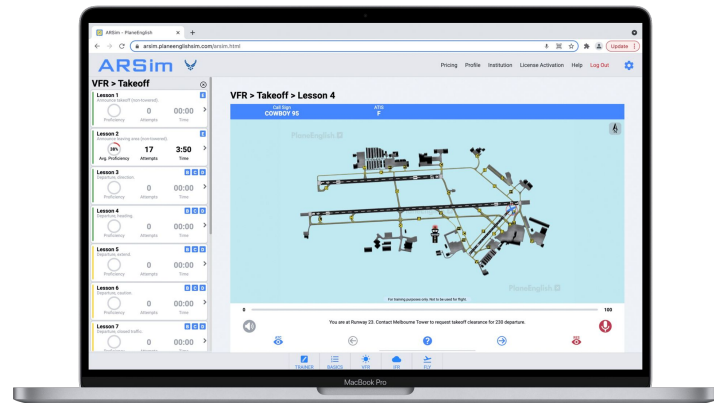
ARSim - PlaneEnglish
arsim.planeenglishsim.com/arsim.html
Update

ARSim

Pricing Profile Institution License Activation Help Log Out

VFR > Takeoff

Lesson 1
Announce takeoff (non-towered)
0 Attempts
00:00 Time
Proficiency

Lesson 2
Announce leaving area (non-towered)
39%
Avg. Proficiency
17 Attempts
3:50 Time

Lesson 3
Departure, direction
Proficiency
0 Attempts
00:00 Time

Lesson 4
Departure, heading
Proficiency
0 Attempts
00:00 Time

Lesson 5
Departure, runway
Proficiency
0 Attempts
00:00 Time

Lesson 6
Departure, caution
Proficiency
0 Attempts
00:00 Time

Lesson 7
Departure, closed traffic
Proficiency
0 Attempts
00:00 Time

VFR > Takeoff > Lesson 4

Call Sign
COWBOY 95
ATIS
F

PlaneEnglish
For training purposes only. Not to be used for flight
PlaneEnglish

0
100

You are at Runway 23. Contact Melbourne Tower to request takeoff clearance for 230 departure.

TRAINER BASICS VFR IFR FLY

MacBook Pro